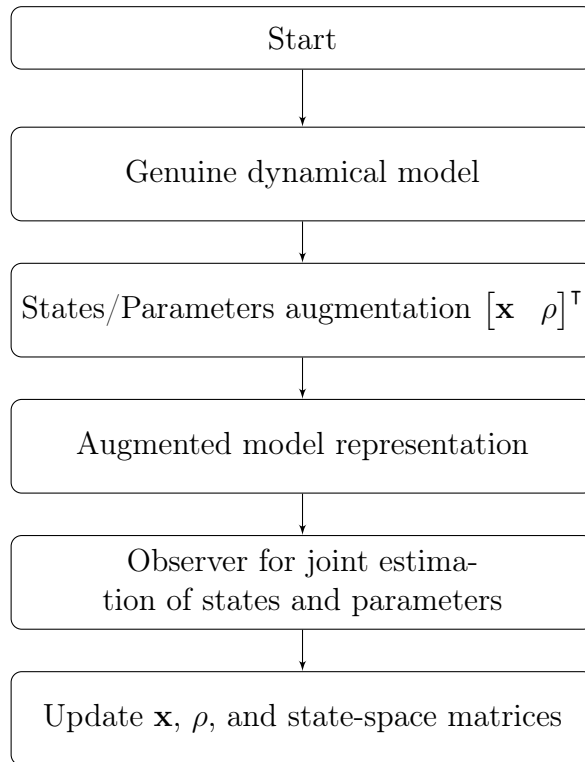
Start

Genuine dynamical model

States/Parameters augmentation $\begin{bmatrix}\mathbf{x} & \rho\end{bmatrix}^\intercal$

Augmented model representation

Observer for joint estimation of states and parameters

Update $\mathbf{x}$, $\rho$, and state-space matrices